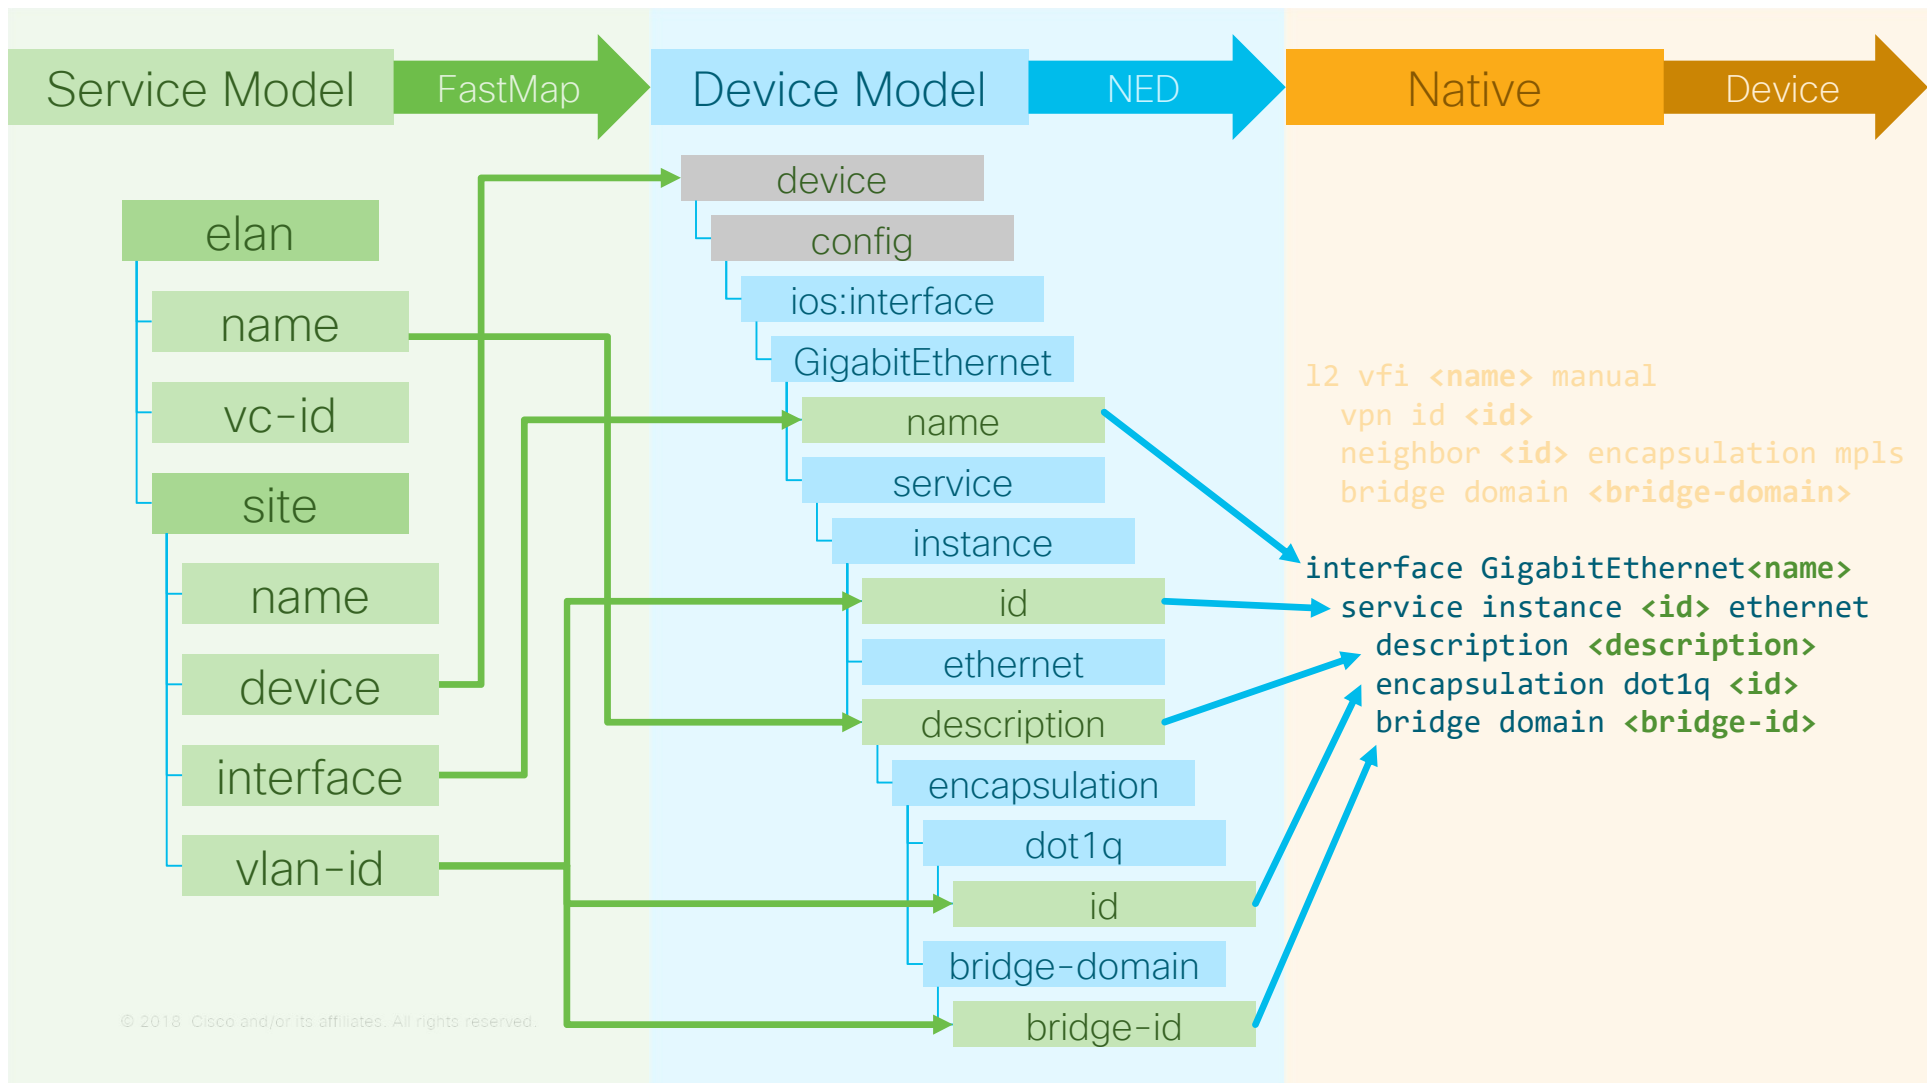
Service Model FastMap Device Model NED Native Device

elan
name
vc-id
site
name
device
interface
vlan-id

device
config
ios:interface
GigabitEthernet
name
service
instance
id
ethernet
description
encapsulation
dot1q
id
bridge-domain
bridge-id

l2 vfi <name> manual
vpn id <id>
neighbor <id> encapsulation mpls
bridge domain <bridge-domain>

interface GigabitEthernet<name>
service instance <id> ethernet
description <description>
encapsulation dot1q <id>
bridge domain <bridge-id>

© 2018 Cisco and/or its affiliates. All rights reserved.